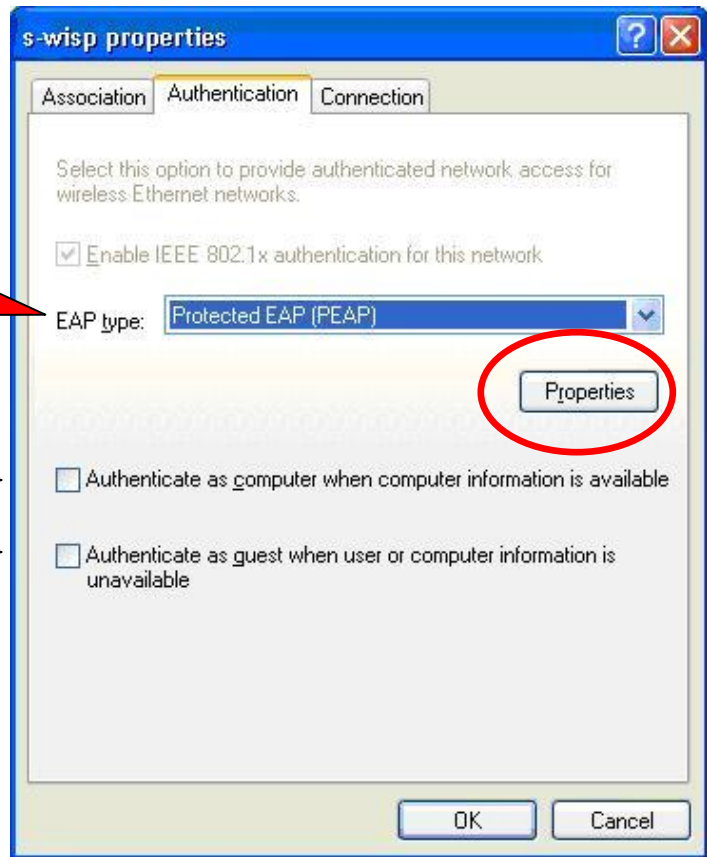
s-wisp properties

Association | Authentication | Connection

Select this option to provide authenticated network access for wireless Ethernet networks.

Enable IEEE 802.1x authentication for this network

EAP type: Protected EAP (PEAP)

Properties

Authenticate as computer when computer information is available

Authenticate as guest when user or computer information is unavailable

OK | Cancel